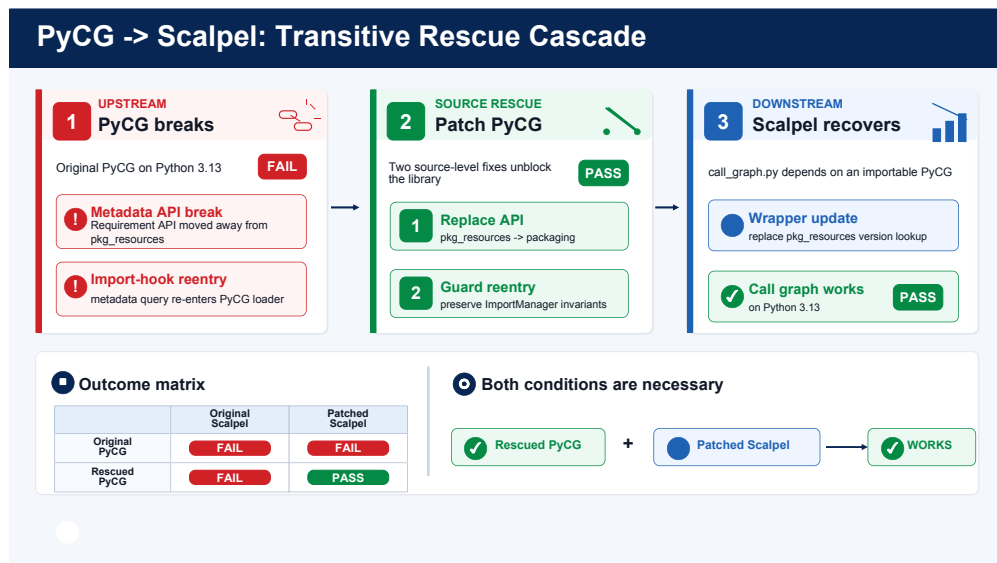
PyCG -> Scalpel: Transitive Rescue Cascade

1 UPSTREAM
PyCG breaks

Original PyCG on Python 3.13 FAIL

Metadata API break
Requirement API moved away from pkg_resources

Import-hook reentry
metadata query re-enters PyCG loader

2 SOURCE RESCUE
Patch PyCG

Two source-level fixes unblock the library PASS

1 Replace API
pkg_resources -> packaging

2 Guard reentry
preserve ImportManager invariants

3 DOWNSTREAM
Scalpel recovers

call_graph.py depends on an importable PyCG

Wrapper update
replace pkg_resources version lookup

Call graph works
on Python 3.13 PASS

Outcome matrix

| | Original Scalpel | Patched Scalpel |
|---|---|---|
| Original PyCG | FAIL | FAIL |
| Rescued PyCG | FAIL | PASS |

Both conditions are necessary

Rescued PyCG + Patched Scalpel → WORKS